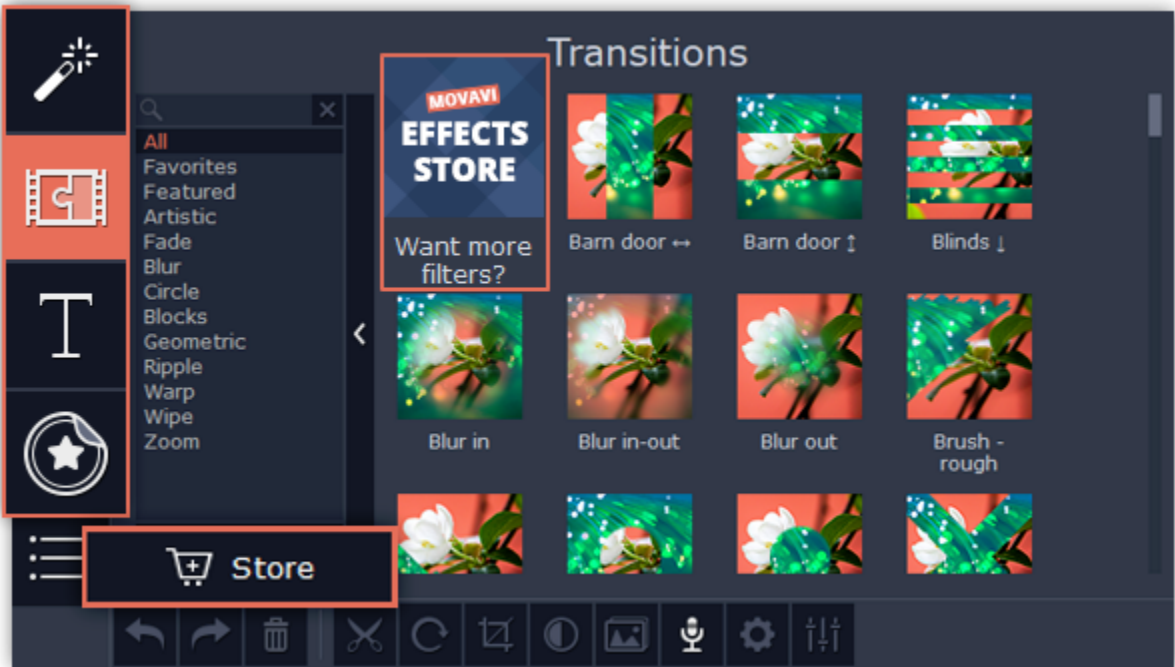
Transitions

All
Favorites
Featured
Artistic
Fade
Blur
Circle
Blocks
Geometric
Ripple
Warp
Wipe
Zoom

MOVAVI
EFFECTS STORE
Want more filters?

Barn door ↔
Barn door ↕
Blinds ↓
Blur in
Blur in-out
Blur out
Brush - rough

Store